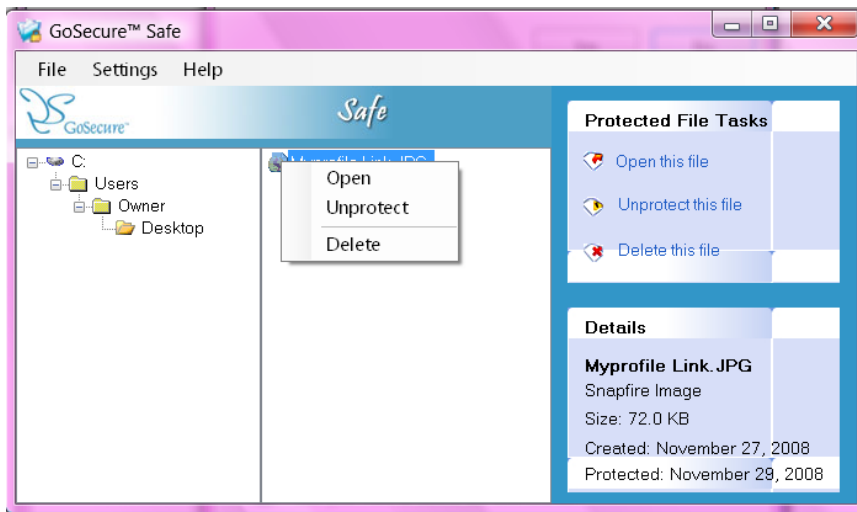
GoSecure™ Safe

File Settings Help

GoSecure

Safe

C:
Users
Owner
Desktop

Myprofile Link.JPG

Open
Unprotect
Delete

Protected File Tasks

Open this file

Unprotect this file

Delete this file

Details

Myprofile Link.JPG
Snapfire Image
Size: 72.0 KB
Created: November 27, 2008
Protected: November 29, 2008